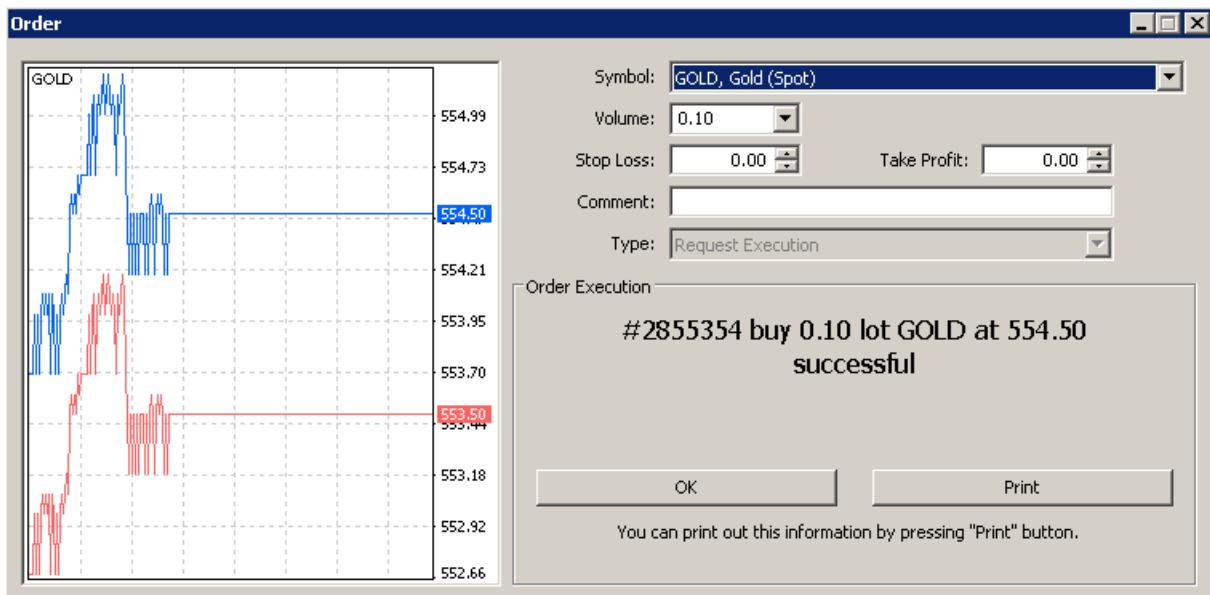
Order

GOLD

554.99
554.73
554.50
554.21
553.95
553.70
553.50
553.18
552.92
552.66

Symbol: GOLD, Gold (Spot)
Volume: 0.10
Stop Loss: 0.00
Take Profit: 0.00
Comment:
Type: Request Execution

Order Execution

#2855354 buy 0.10 lot GOLD at 554.50 successful

OK
Print

You can print out this information by pressing "Print" button.